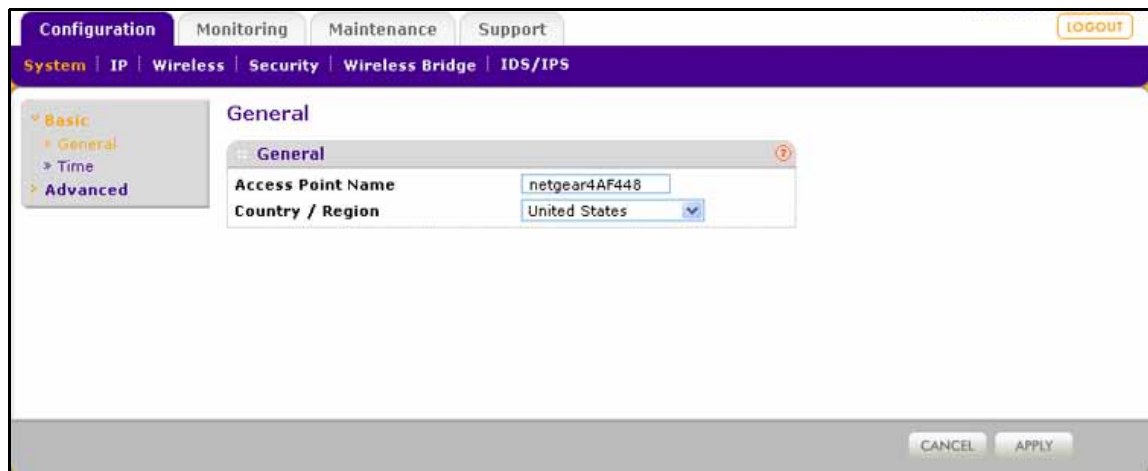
Configuration | Monitoring | Maintenance | Support

LOGOUT

System | IP | Wireless | Security | Wireless Bridge | IDS/IPS

Basic
» General
» Time
Advanced

General

General

| Access Point Name | netgear4AF448 |
|---|---|
| Country / Region | United States |

CANCEL APPLY